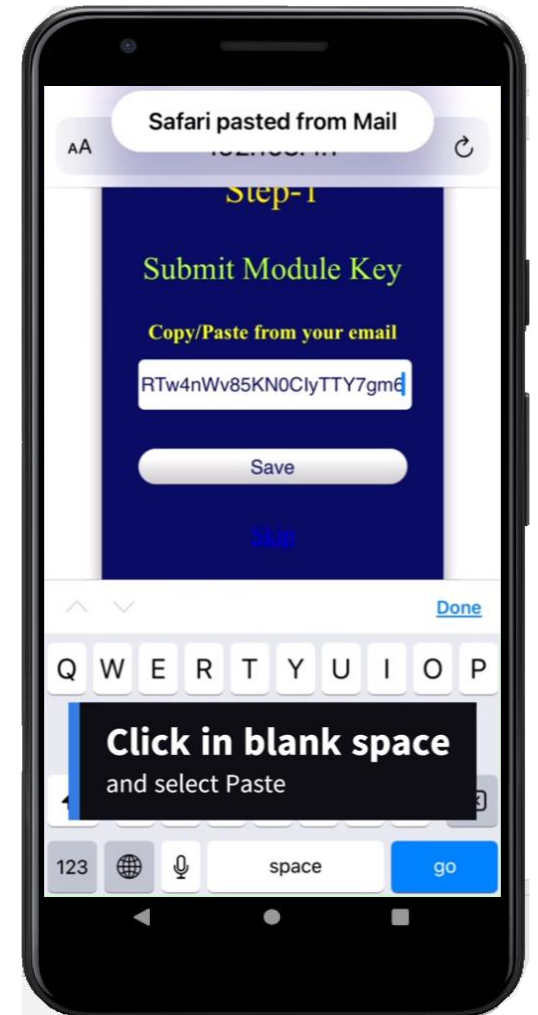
Safari pasted from Mail

AA

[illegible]

Step-1

Submit Module Key

Copy/Paste from your email

RTw4nWv85KN0ClyTTY7gm6

Save

Skip

Done

Q W E R T Y U I O P

Click in blank space
and select Paste

123

space

go